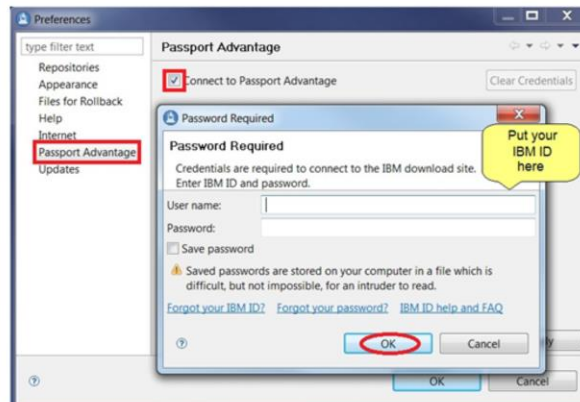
Preferences

type filter text

Repositories
Appearance
Files for Rollback
Help
Internet
Passport Advantage
Updates

Passport Advantage

Connect to Passport Advantage

Clear Credentials

Password Required

Password Required

Credentials are required to connect to the IBM download site. Enter IBM ID and password.

Put your IBM ID here

User name:

Password:

Save password

Saved passwords are stored on your computer in a file which is difficult, but not impossible, for an intruder to read.

Forgot your IBM ID? Forgot your password? IBM ID help and FAQ

OK

Cancel

OK

Cancel